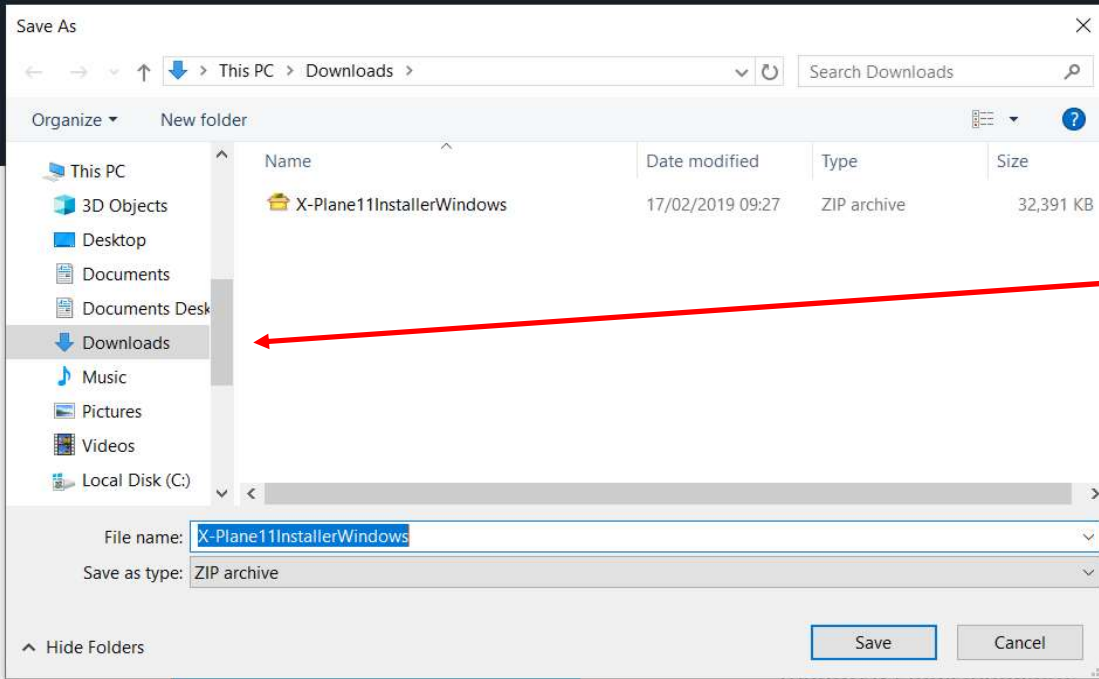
Save As

This PC > Downloads >

Search Downloads

Organize ▾ New folder

This PC
3D Objects
Desktop
Documents
Documents Desk
Downloads
Music
Pictures
Videos
Local Disk (C:)

| Name | Date modified | Type | Size |
|---|---|---|---|
| X-Plane11InstallerWindows | 17/02/2019 09:27 | ZIP archive | 32,391 KB |

File name: X-Plane11InstallerWindows
Save as type: ZIP archive

Hide Folders

Save Cancel